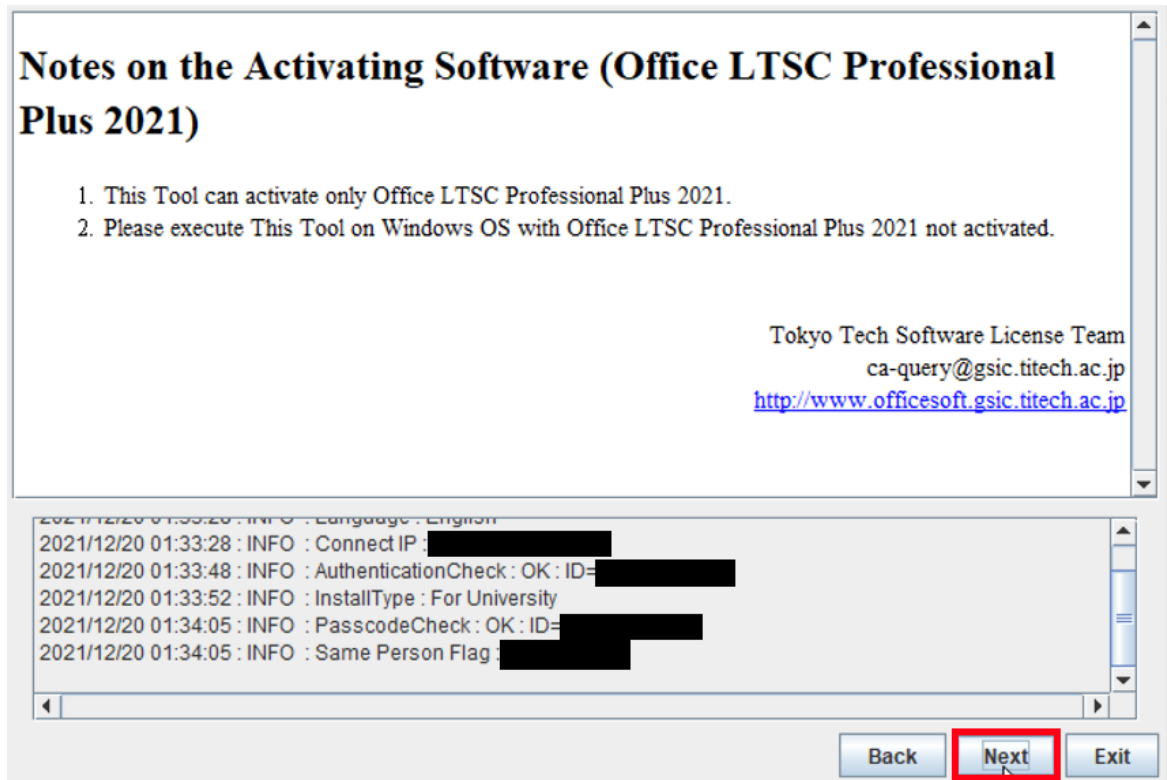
Notes on the Activating Software (Office LTSC Professional Plus 2021)

1. This Tool can activate only Office LTSC Professional Plus 2021.
2. Please execute This Tool on Windows OS with Office LTSC Professional Plus 2021 not activated.

Tokyo Tech Software License Team
ca-query@gsic.titech.ac.jp
http://www.officesoft.gsic.titech.ac.jp

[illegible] : INFO : Language : English
2021/12/20 01:33:28 : INFO : Connect IP : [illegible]
2021/12/20 01:33:48 : INFO : AuthenticationCheck : OK : ID=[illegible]
2021/12/20 01:33:52 : INFO : InstallType : For University
2021/12/20 01:34:05 : INFO : PasscodeCheck : OK : ID=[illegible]
2021/12/20 01:34:05 : INFO : Same Person Flag : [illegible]

Back
Next
Exit